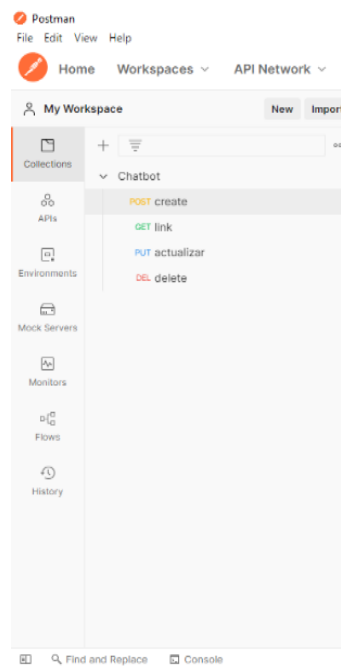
Postman
File Edit View Help
Home Workspaces API Network
My Workspace New Import
Collections
APIs
Environments
Mock Servers
Monitors
Flows
History
Chatbot
POST create
GET link
PUT actualizar
DEL delete
Find and Replace Console